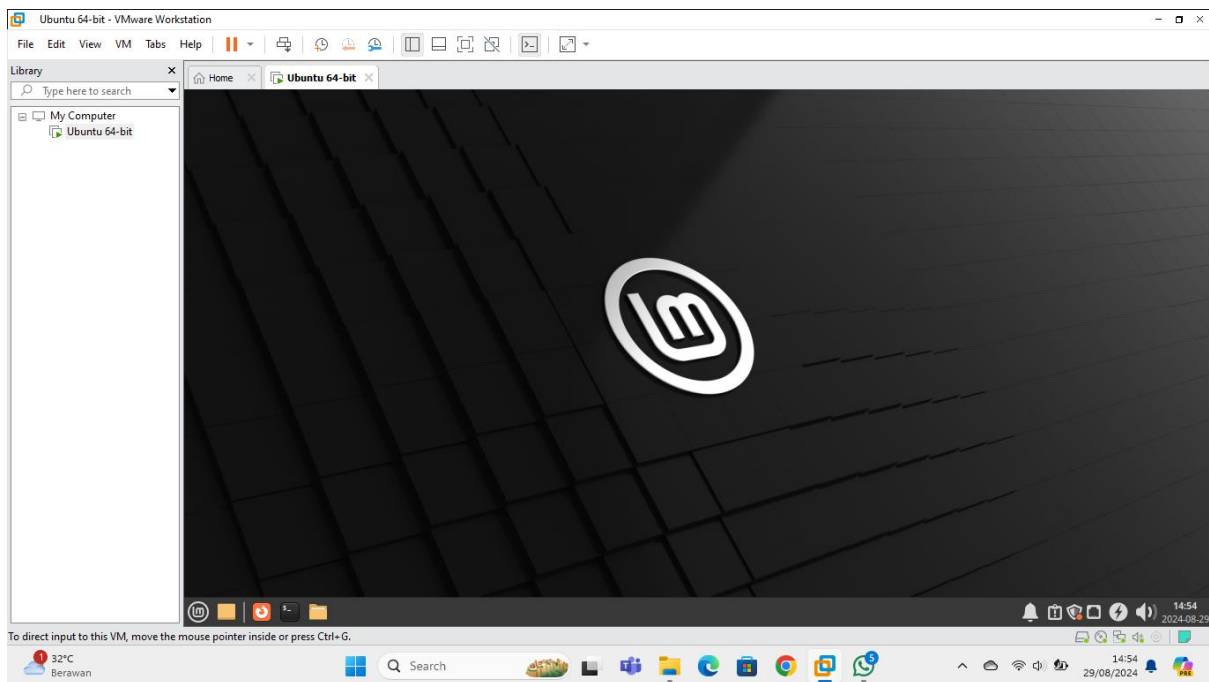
Ubuntu 64-bit - VMware Workstation

File Edit View VM Tabs Help

Library
Type here to search
My Computer
Ubuntu 64-bit

Home
Ubuntu 64-bit

14:54
2024-08-29

To direct input to this VM, move the mouse pointer inside or press Ctrl+G.

1
32°C
Berawan

Search

5

14:54
29/08/2024